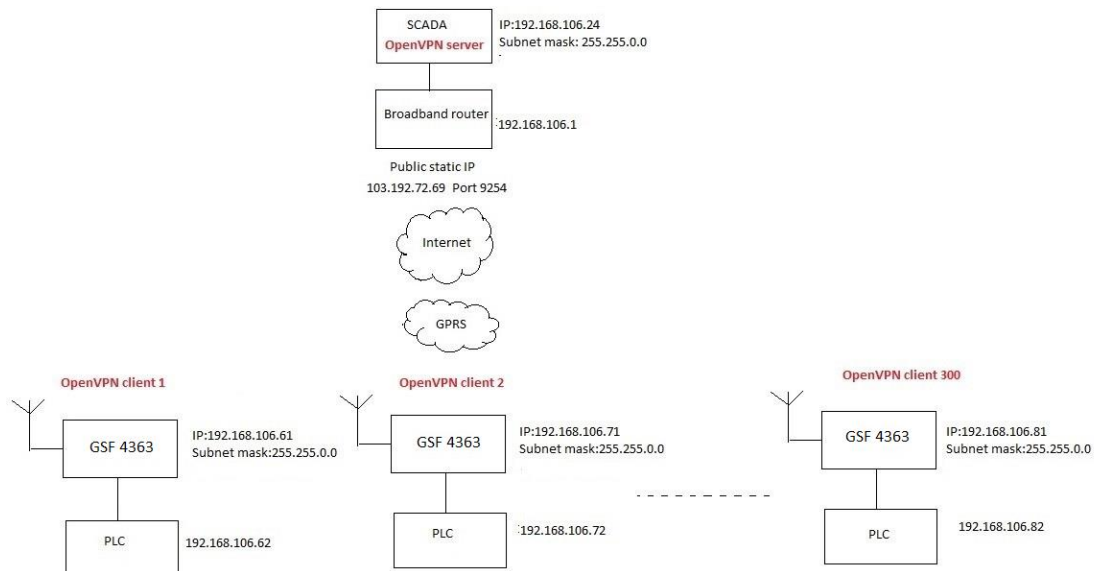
SCADA
OpenVPN server

IP:192.168.106.24
Subnet mask: 255.255.0.0

Broadband router

192.168.106.1

Public static IP
103.192.72.69 Port 9254

Internet

GPRS

OpenVPN client 1

GSF 4363

IP:192.168.106.61
Subnet mask:255.255.0.0

PLC

192.168.106.62

OpenVPN client 2

GSF 4363

IP:192.168.106.71
Subnet mask:255.255.0.0

PLC

192.168.106.72

OpenVPN client 300

GSF 4363

IP:192.168.106.81
Subnet mask:255.255.0.0

PLC

192.168.106.82